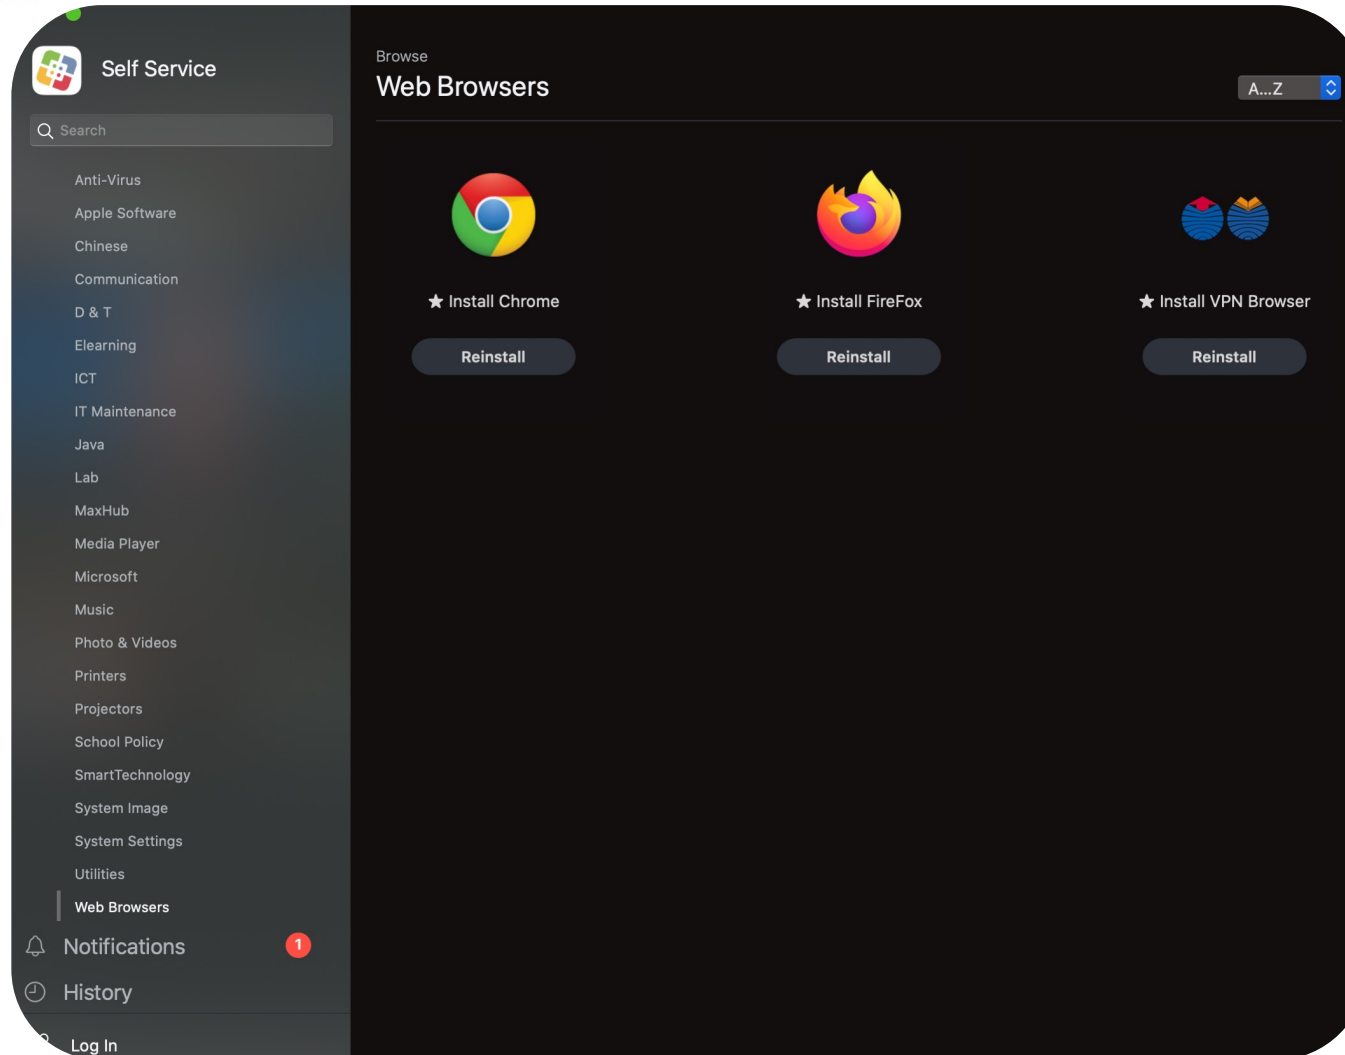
Self Service

Search

Anti-Virus
Apple Software
Chinese
Communication
D & T
Elearning
ICT
IT Maintenance
Java
Lab
MaxHub
Media Player
Microsoft
Music
Photo & Videos
Printers
Projectors
School Policy
SmartTechnology
System Image
System Settings
Utilities
Web Browsers

Notifications 1
History
Log In

Browse
Web Browsers

A...Z

★ Install Chrome
Reinstall

★ Install FireFox
Reinstall

★ Install VPN Browser
Reinstall